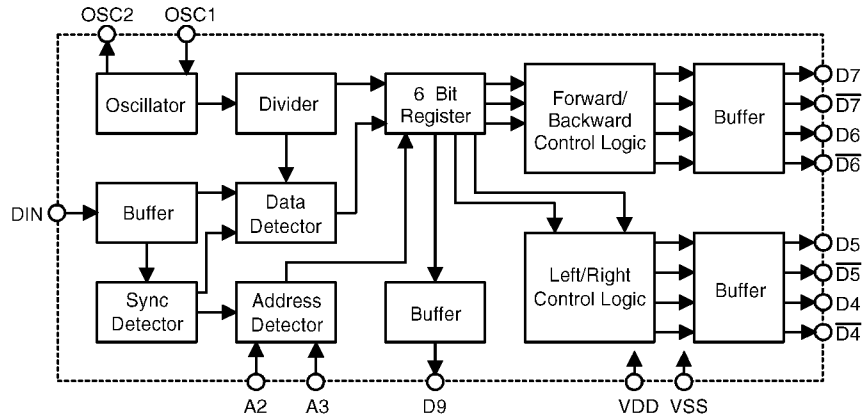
OSC2
OSC1
Oscillator
Divider
6 Bit Register
Forward/ Backward Control Logic
Buffer
D7
$\overline{D7}$
D6
$\overline{D6}$
DIN
Buffer
Data Detector
Sync Detector
Address Detector
Buffer
Left/Right Control Logic
Buffer
D5
$\overline{D5}$
D4
$\overline{D4}$
A2
A3
D9
VDD
VSS